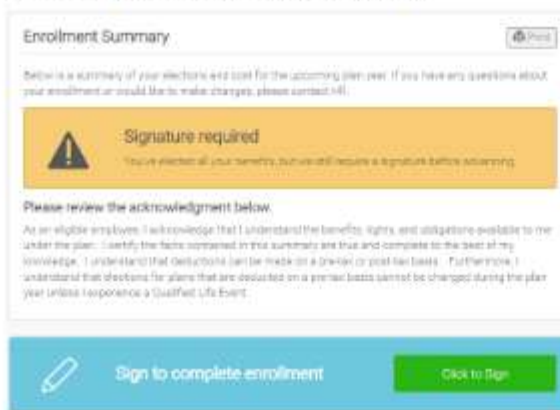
Enrollment Summary

Print

Below is a summary of your elections and cost for the upcoming plan year. If you have any questions about your enrollment or would like to make changes, please contact HR.

Signature required

You've elected all your benefits, but we still require a signature before advancing.

Please review the acknowledgment below.

As an eligible employee, I acknowledge that I understand the benefits, rights, and obligations available to me under the plan. I certify the facts contained in this summary are true and complete to the best of my knowledge. I understand that deductions can be made on a pre-tax or post-tax basis. Furthermore, I understand that elections for plans that are deducted on a pre-tax basis cannot be changed during the plan year unless I experience a Qualified Life Event.

Sign to complete enrollment

Click to Sign